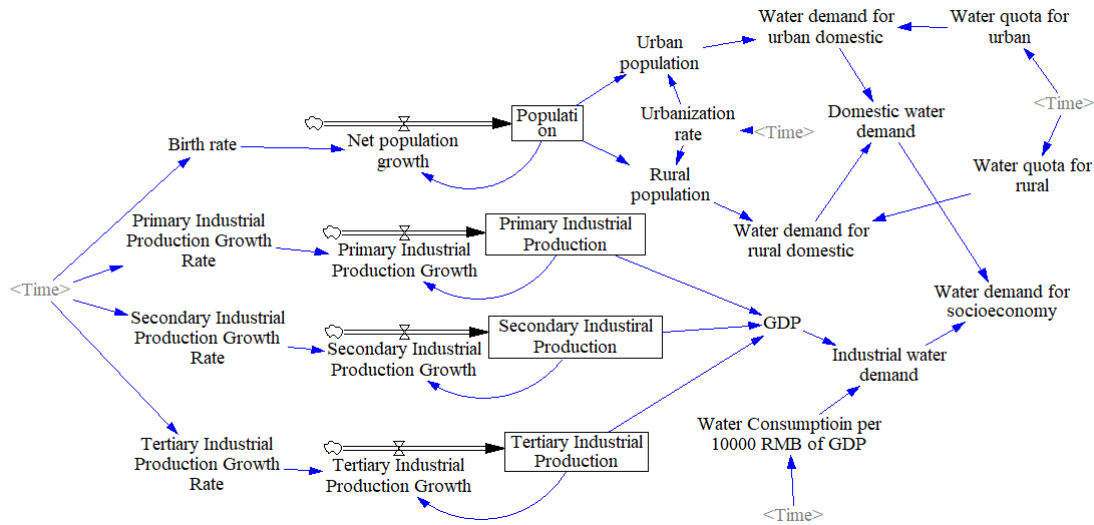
Water demand for urban domestic

Water quota for urban

Urban population

<Time>

Populati on

Urbanization rate

<Time>

Domestic water demand

Net population growth

Birth rate

Rural population

Water quota for rural

Primary Industrial Production Growth Rate

Primary Industrial Production

Primary Industrial Production Growth

Water demand for rural domestic

<Time>

Water demand for socioeconomy

Secondary Industrial Production Growth Rate

Secondary Industrial Production

GDP

Secondary Industrial Production Growth

Industrial water demand

Water Consumptioin per 10000 RMB of GDP

Tertiary Industrial Production Growth Rate

Tertiary Industrial Production

Tertiary Industrial Production Growth

<Time>